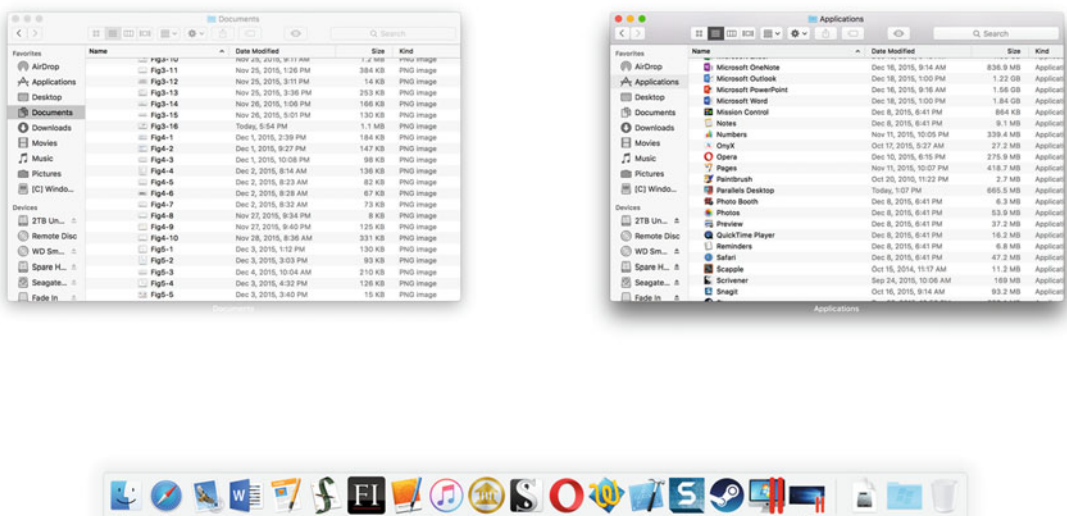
Documents

Search

Favorites
AirDrop
Applications
Desktop
Documents
Downloads
Movies
Music
Pictures
[C] Windo...

Devices
2TB Un...
Remote Disc
WD Sm...
Spare H...
Seagate...
Fade In

| Name | Date Modified | Size | Kind |
|---|---|---|---|
| Fig3-10 | Nov 25, 2015, 9:11 AM | 1.2 MB | PNG image |
| Fig3-11 | Nov 25, 2015, 1:26 PM | 384 KB | PNG image |
| Fig3-12 | Nov 25, 2015, 3:11 PM | 14 KB | PNG image |
| Fig3-13 | Nov 25, 2015, 3:36 PM | 253 KB | PNG image |
| Fig3-14 | Nov 26, 2015, 1:06 PM | 166 KB | PNG image |
| Fig3-15 | Nov 26, 2015, 5:01 PM | 130 KB | PNG image |
| Fig3-16 | Today, 5:54 PM | 1.1 MB | PNG image |
| Fig4-1 | Dec 1, 2015, 2:39 PM | 184 KB | PNG image |
| Fig4-2 | Dec 1, 2015, 9:27 PM | 147 KB | PNG image |
| Fig4-3 | Dec 1, 2015, 10:08 PM | 98 KB | PNG image |
| Fig4-4 | Dec 2, 2015, 8:14 AM | 136 KB | PNG image |
| Fig4-5 | Dec 2, 2015, 8:23 AM | 82 KB | PNG image |
| Fig4-6 | Dec 2, 2015, 8:28 AM | 67 KB | PNG image |
| Fig4-7 | Dec 2, 2015, 8:32 AM | 73 KB | PNG image |
| Fig4-8 | Nov 27, 2015, 9:34 PM | 8 KB | PNG image |
| Fig4-9 | Nov 27, 2015, 9:40 PM | 125 KB | PNG image |
| Fig4-10 | Nov 28, 2015, 8:36 AM | 331 KB | PNG image |
| Fig5-1 | Dec 3, 2015, 1:12 PM | 130 KB | PNG image |
| Fig5-2 | Dec 3, 2015, 3:03 PM | 93 KB | PNG image |
| Fig5-3 | Dec 4, 2015, 10:04 AM | 210 KB | PNG image |
| Fig5-4 | Dec 3, 2015, 4:32 PM | 126 KB | PNG image |
| Fig5-5 | Dec 3, 2015, 3:40 PM | 15 KB | PNG image |

Documents

Applications

Search

Favorites
AirDrop
Applications
Desktop
Documents
Downloads
Movies
Music
Pictures
[C] Windo...

Devices
2TB Un...
Remote Disc
WD Sm...
Spare H...
Seagate...
Fade In

| Name | Date Modified | Size | Kind |
|---|---|---|---|
| Microsoft OneNote | Dec 16, 2015, 9:14 AM | 836.9 MB | Applicati |
| Microsoft Outlook | Dec 18, 2015, 1:00 PM | 1.22 GB | Applicati |
| Microsoft PowerPoint | Dec 16, 2015, 9:16 AM | 1.56 GB | Applicati |
| Microsoft Word | Dec 18, 2015, 1:00 PM | 1.84 GB | Applicati |
| Mission Control | Dec 8, 2015, 6:41 PM | 864 KB | Applicati |
| Notes | Dec 8, 2015, 6:41 PM | 9.1 MB | Applicati |
| Numbers | Nov 11, 2015, 10:05 PM | 339.4 MB | Applicati |
| OnyX | Oct 17, 2015, 5:27 AM | 27.2 MB | Applicati |
| Opera | Dec 10, 2015, 6:15 PM | 275.9 MB | Applicati |
| Pages | Nov 11, 2015, 10:07 PM | 418.7 MB | Applicati |
| Paintbrush | Oct 20, 2010, 11:22 PM | 2.7 MB | Applicati |
| Parallels Desktop | Today, 1:07 PM | 665.5 MB | Applicati |
| Photo Booth | Dec 8, 2015, 6:41 PM | 6.3 MB | Applicati |
| Photos | Dec 8, 2015, 6:41 PM | 53.9 MB | Applicati |
| Preview | Dec 8, 2015, 6:41 PM | 37.2 MB | Applicati |
| QuickTime Player | Dec 8, 2015, 6:41 PM | 16.2 MB | Applicati |
| Reminders | Dec 8, 2015, 6:41 PM | 6.8 MB | Applicati |
| Safari | Dec 8, 2015, 6:41 PM | 47.2 MB | Applicati |
| Scapple | Oct 15, 2014, 11:17 AM | 11.2 MB | Applicati |
| Scrivener | Sep 24, 2015, 10:06 AM | 169 MB | Applicati |
| Snagit | Oct 16, 2015, 9:14 AM | 93.2 MB | Applicati |

Applications